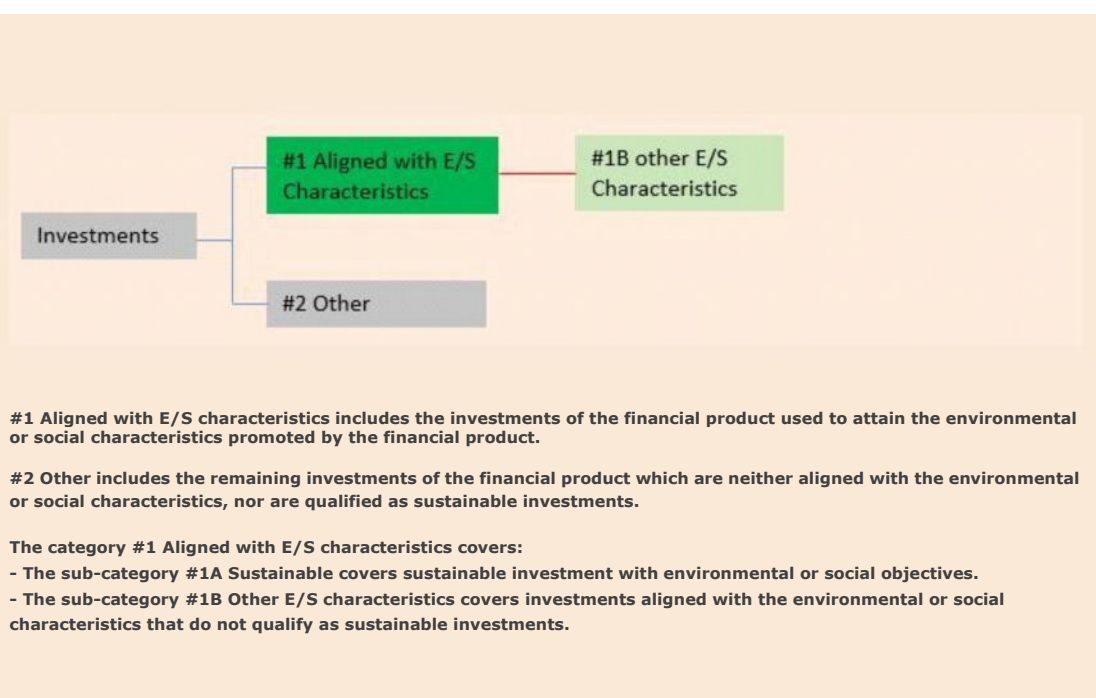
Investments

#1 Aligned with E/S Characteristics

#1B other E/S Characteristics

#2 Other

#1 Aligned with E/S characteristics includes the investments of the financial product used to attain the environmental or social characteristics promoted by the financial product.

#2 Other includes the remaining investments of the financial product which are neither aligned with the environmental or social characteristics, nor are qualified as sustainable investments.

The category #1 Aligned with E/S characteristics covers:
- The sub-category #1A Sustainable covers sustainable investment with environmental or social objectives.
- The sub-category #1B Other E/S characteristics covers investments aligned with the environmental or social characteristics that do not qualify as sustainable investments.